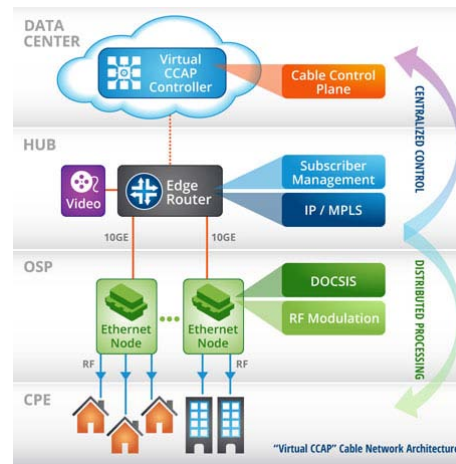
DATA CENTER

Virtual CCAP Controller

Cable Control Plane

CENTRALIZED CONTROL

HUB

Video

Edge Router

Subscriber Management

IP / MPLS

10GE

10GE

OSP

DOCSIS

RF Modulation

DISTRIBUTED PROCESSING

Ethernet Node

Ethernet Node

RF

RF

CPE

"Virtual CCAP" Cable Network Architecture